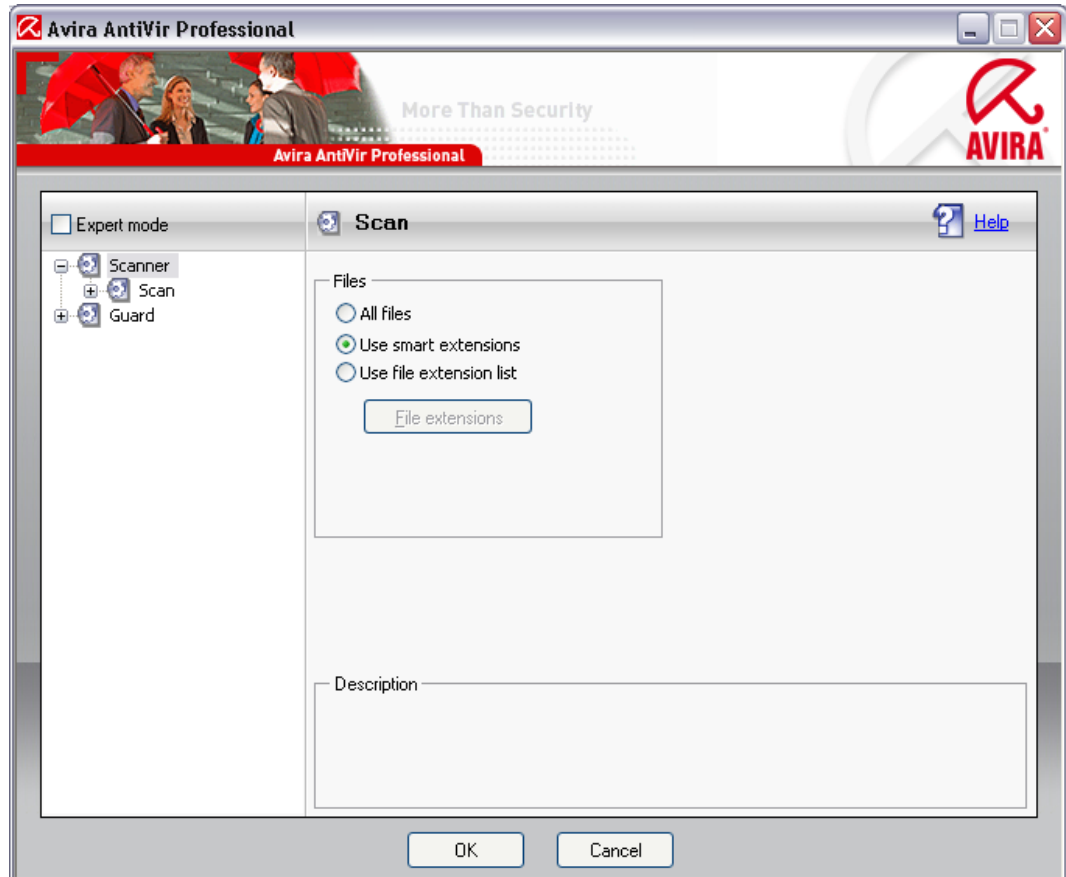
Avira AntiVir Professional

More Than Security

Avira AntiVir Professional

AVIRA

Expert mode

Scanner
Scan
Guard

Scan

Help

Files

All files

Use smart extensions

Use file extension list

File extensions

Description

OK

Cancel